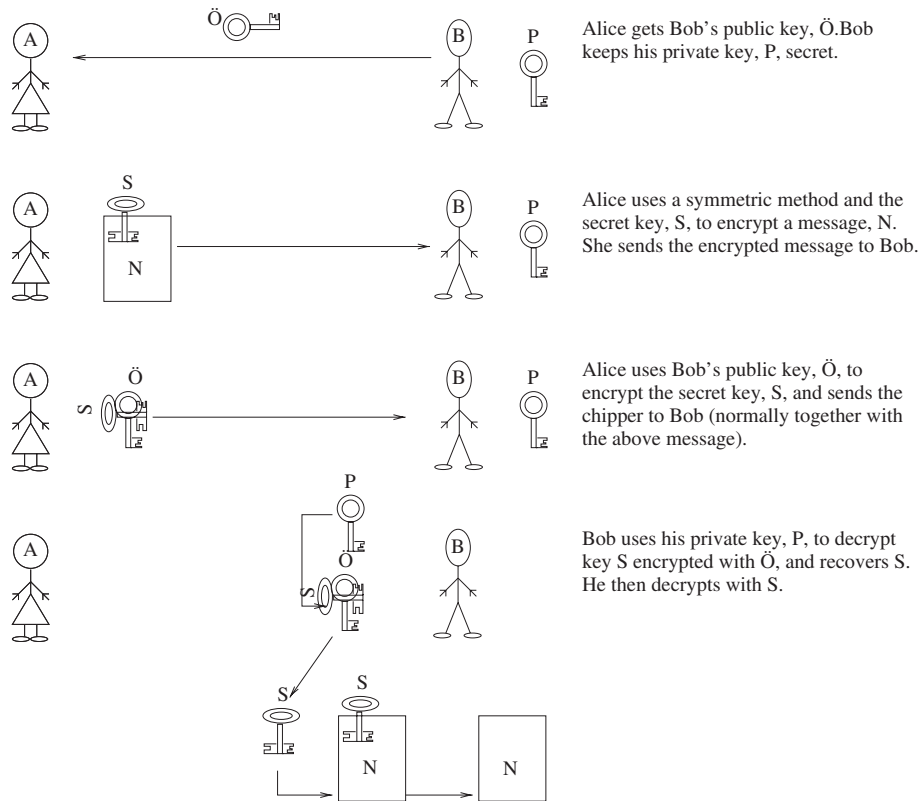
Ö

A

B

P

Alice gets Bob's public key, Ö.Bob keeps his private key, P, secret.

S

A

N

B

P

Alice uses a symmetric method and the secret key, S, to encrypt a message, N. She sends the encrypted message to Bob.

Ö

A

S

B

P

Alice uses Bob's public key, Ö, to encrypt the secret key, S, and sends the chipper to Bob (normally together with the above message).

P

A

Ö

S

B

Bob uses his private key, P, to decrypt key S encrypted with Ö, and recovers S. He then decrypts with S.

S

S

N

N